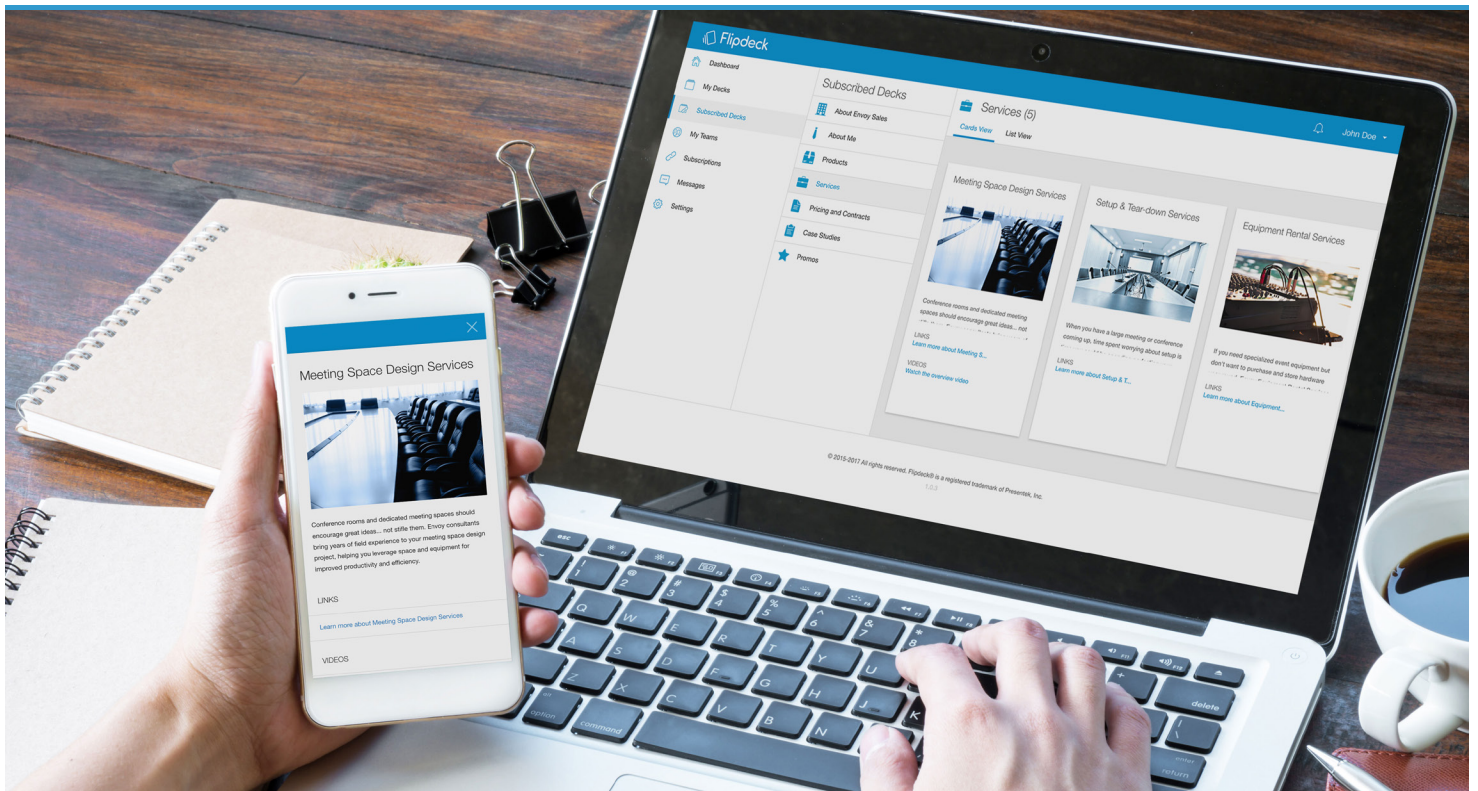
Flipdeck

Dashboard
My Decks
Subscribed Decks
My Teams
Subscriptions
Messages
Settings

Subscribed Decks
About Envoy Sales
About Me
Products
Services
Pricing and Contracts
Case Studies
Promos

Services (5)
Cards View
List View
John Doe

Meeting Space Design Services
Conference rooms and dedicated meeting spaces should encourage great ideas... not
LINKS
Learn more about Meeting S...
VIDEOS
Watch the overview video

Setup & Tear-down Services
When you have a large meeting or conference coming up, time spent worrying about setup is
LINKS
Learn more about Setup & T...

Equipment Rental Services
If you need specialized event equipment but don't want to purchase and store hardware
LINKS
Learn more about Equipment...

© 2015-2017 All rights reserved. Flipdeck® is a registered trademark of Presentek, Inc.

Meeting Space Design Services
Conference rooms and dedicated meeting spaces should encourage great ideas... not stifle them. Envoy consultants bring years of field experience to your meeting space design project, helping you leverage space and equipment for improved productivity and efficiency.

LINKS
Learn more about Meeting Space Design Services

VIDEOS

esc
option
command
delete
enter
return